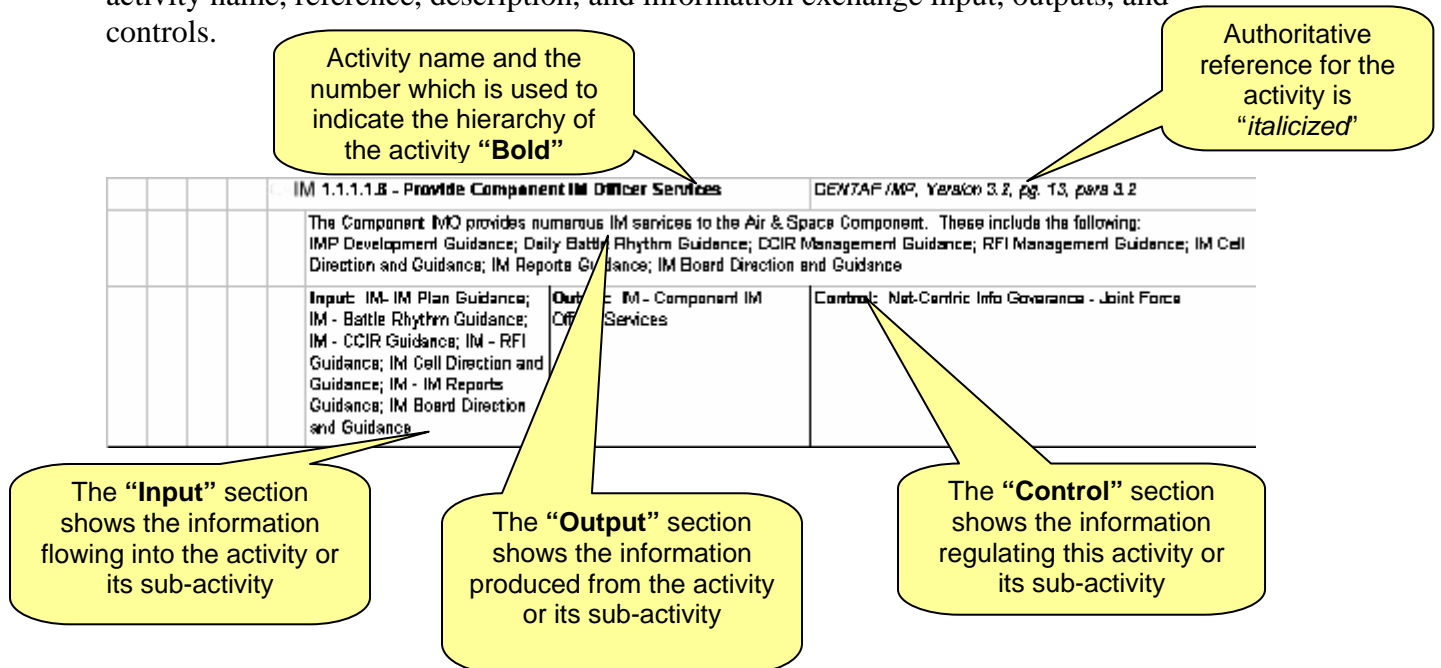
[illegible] controls.

Activity name and the number which is used to indicate the hierarchy of the activity **"Bold"**

Authoritative reference for the activity is "*italicized*"

| | | | | | IM 1.1.1.1.8 - Provide Component IM Officer Services | | *CENTAF IMP, Version 3.2, pg. 13, para 3.2* |
|---|---|---|---|---|---|---|---|
| | | | | The Component IMO provides numerous IM services to the Air & Space Component. These include the following: IMP Development Guidance; Daily Battle Rhythm Guidance; CCIR Management Guidance; RFI Management Guidance; IM Cell Direction and Guidance; IM Reports Guidance; IM Board Direction and Guidance | | | |
| | | | | Input: IM- IM Plan Guidance; IM - Battle Rhythm Guidance; IM - CCIR Guidance; IM - RFI Guidance; IM Cell Direction and Guidance; IM - IM Reports Guidance; IM Board Direction and Guidance | Output: IM - Component IM Officer Services | | Control: Net-Centric Info Governance - Joint Force |

The **"Input"** section shows the information flowing into the activity or its sub-activity

The **"Output"** section shows the information produced from the activity or its sub-activity

The **"Control"** section shows the information regulating this activity or its sub-activity